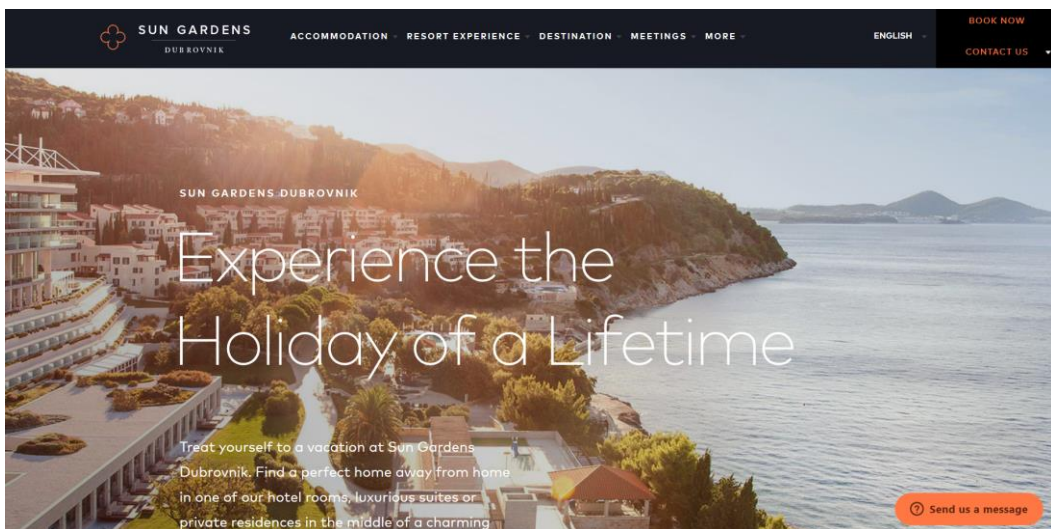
SUN GARDENS
DUBROVNIK

ACCOMMODATION RESORT EXPERIENCE DESTINATION MEETINGS MORE

ENGLISH

BOOK NOW
CONTACT US

SUN GARDENS DUBROVNIK

Experience the Holiday of a Lifetime

Treat yourself to a vacation at Sun Gardens Dubrovnik. Find a perfect home away from home in one of our hotel rooms, luxurious suites or private residences in the middle of a charming

Send us a message